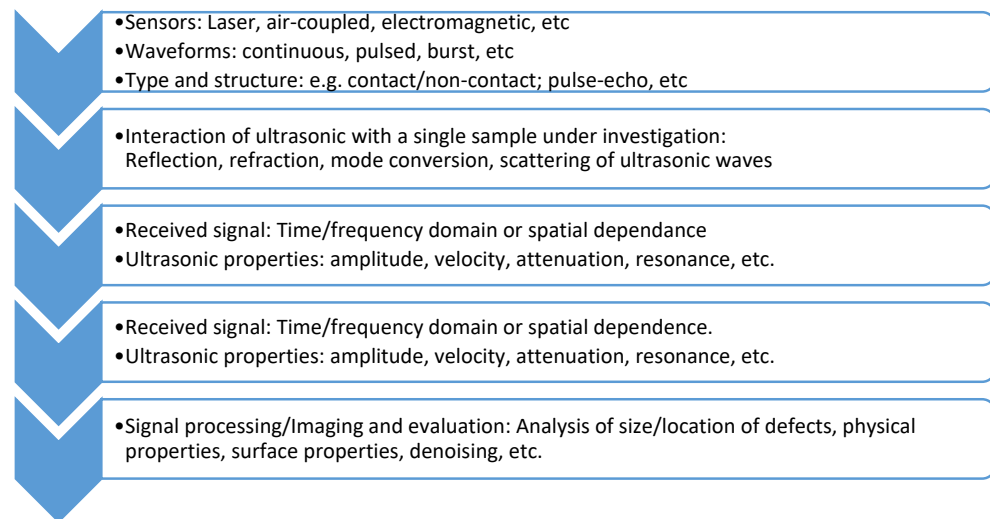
•Sensors: Laser, air-coupled, electromagnetic, etc
•Waveforms: continuous, pulsed, burst, etc
•Type and structure: e.g. contact/non-contact; pulse-echo, etc

•Interaction of ultrasonic with a single sample under investigation: Reflection, refraction, mode conversion, scattering of ultrasonic waves

•Received signal: Time/frequency domain or spatial dependance
•Ultrasonic properties: amplitude, velocity, attenuation, resonance, etc.

•Received signal: Time/frequency domain or spatial dependence.
•Ultrasonic properties: amplitude, velocity, attenuation, resonance, etc.

•Signal processing/Imaging and evaluation: Analysis of size/location of defects, physical properties, surface properties, denoising, etc.